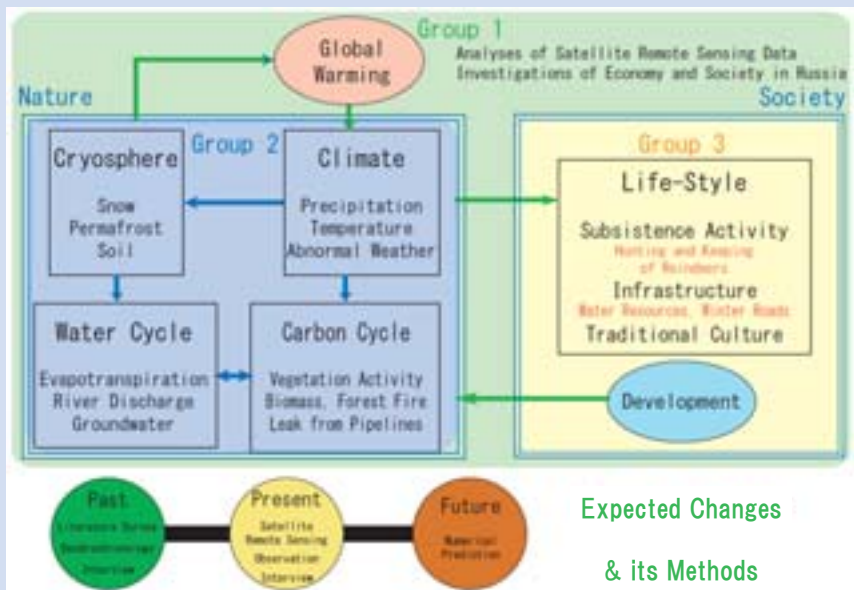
Group 1

Global Warming

Analyses of Satellite Remote Sensing Data
Investigations of Economy and Society in Russia

Nature

Society

Group 2

Cryosphere

Snow
Permafrost
Soil

Climate

Precipitation
Temperature
Abnormal Weather

Group 3

Life-Style

Subsistence Activity
Hunting and Keeping of Reindeers

Infrastructure
Water Resources, Winter Roads

Traditional Culture

Water Cycle

Evapotranspiration
River Discharge
Groundwater

Carbon Cycle

Vegetation Activity
Biomass, Forest Fire
Leak from Pipelines

Development

Past
Literature Survey
Dendrochronology
Interview

Present
Satellite
Remote Sensing
Observation
Interview

Future
Numerical
Prediction

Expected Changes

& its Methods